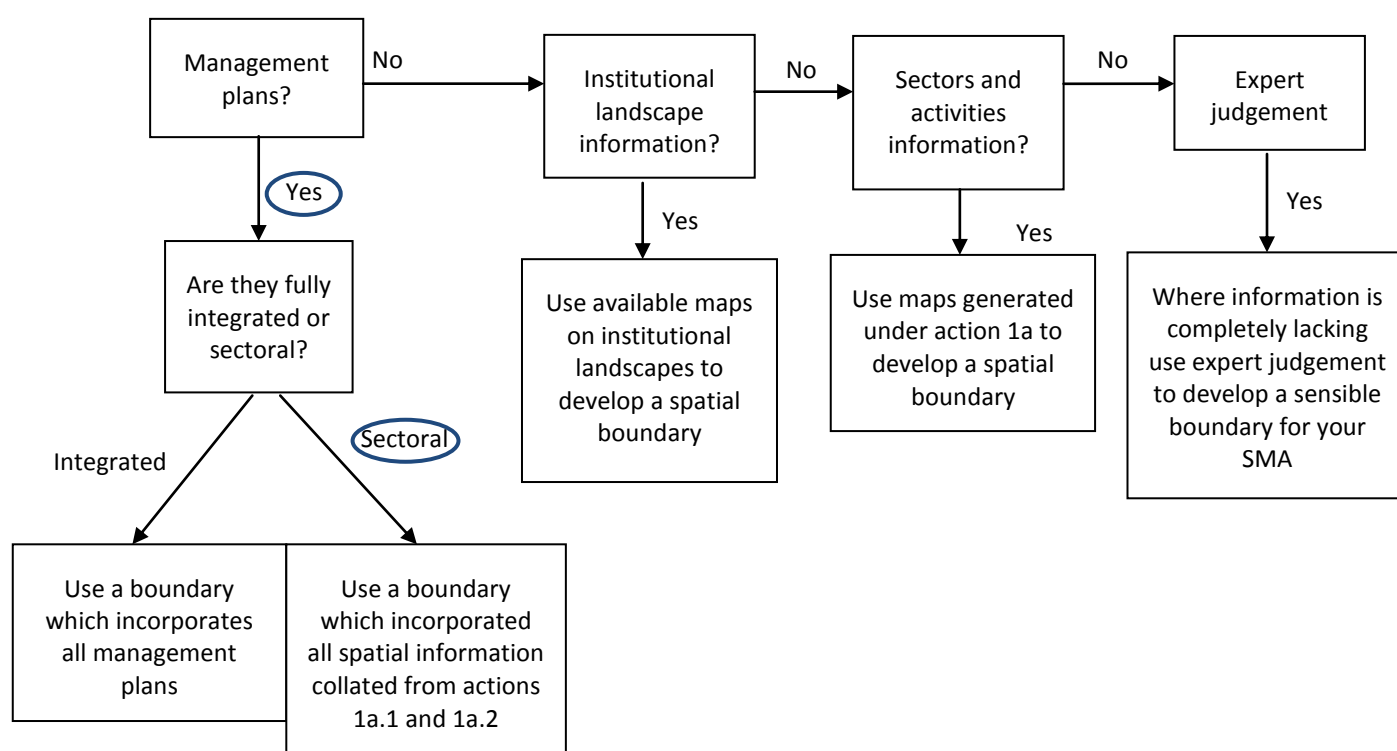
Management plans?

No

Institutional landscape information?

No

Sectors and activities information?

No

Expert judgement

Yes

Are they fully integrated or sectoral?

Yes

Use available maps on institutional landscapes to develop a spatial boundary

Yes

Use maps generated under action 1a to develop a spatial boundary

Yes

Where information is completely lacking use expert judgement to develop a sensible boundary for your SMA

Integrated

Sectoral

Use a boundary which incorporates all management plans

Use a boundary which incorporated all spatial information collated from actions 1a.1 and 1a.2